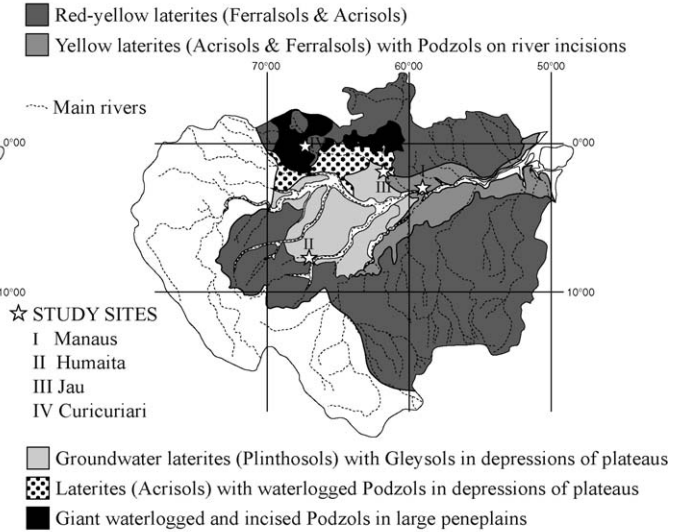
Red-yellow laterites (Ferralsols & Acrisols)

Yellow laterites (Acrisols & Ferralsols) with Podzols on river incisions

70°00

60°00

50°00

Main rivers

0°00

0°00

III

II

10°00

10°00

☆ STUDY SITES
I Manaus
II Humaita
III Jau
IV Curicuriari

Groundwater laterites (Plinthosols) with Gleysols in depressions of plateaus

Laterites (Acrisols) with waterlogged Podzols in depressions of plateaus

Giant waterlogged and incised Podzols in large peneplains